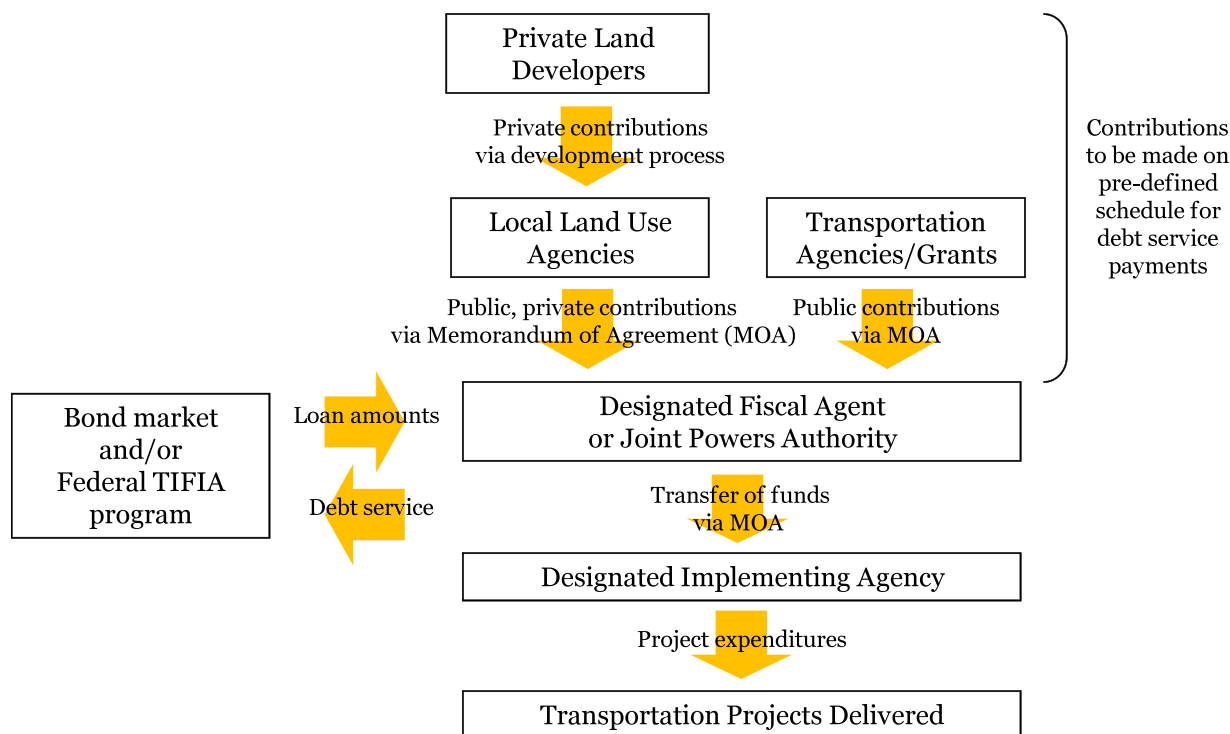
Private Land Developers

Private contributions via development process

Local Land Use Agencies

Transportation Agencies/Grants

Contributions to be made on pre-defined schedule for debt service payments

Public, private contributions via Memorandum of Agreement (MOA)

Public contributions via MOA

Bond market and/or Federal TIFIA program

Loan amounts

Debt service

Designated Fiscal Agent or Joint Powers Authority

Transfer of funds via MOA

Designated Implementing Agency

Project expenditures

Transportation Projects Delivered